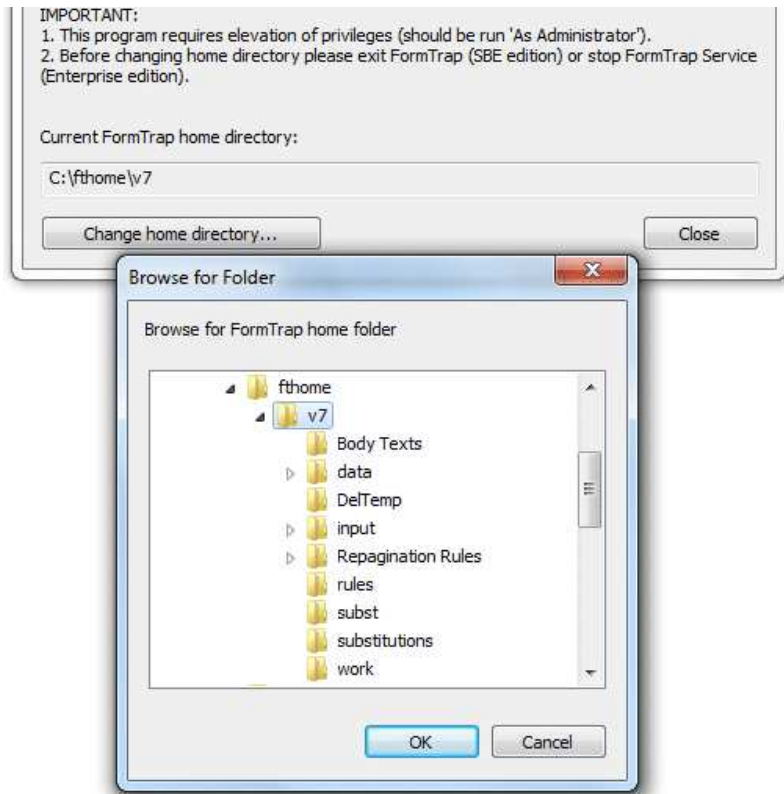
IMPORTANT:
1. This program requires elevation of privileges (should be run 'As Administrator').
2. Before changing home directory please exit FormTrap (SBE edition) or stop FormTrap Service (Enterprise edition).

Current FormTrap home directory:

C:\fthome\v7

Change home directory...

Close

Browse for Folder

Browse for FormTrap home folder

fthome
v7
Body Texts
data
DelTemp
input
Repagination Rules
rules
subst
substitutions
work

OK

Cancel